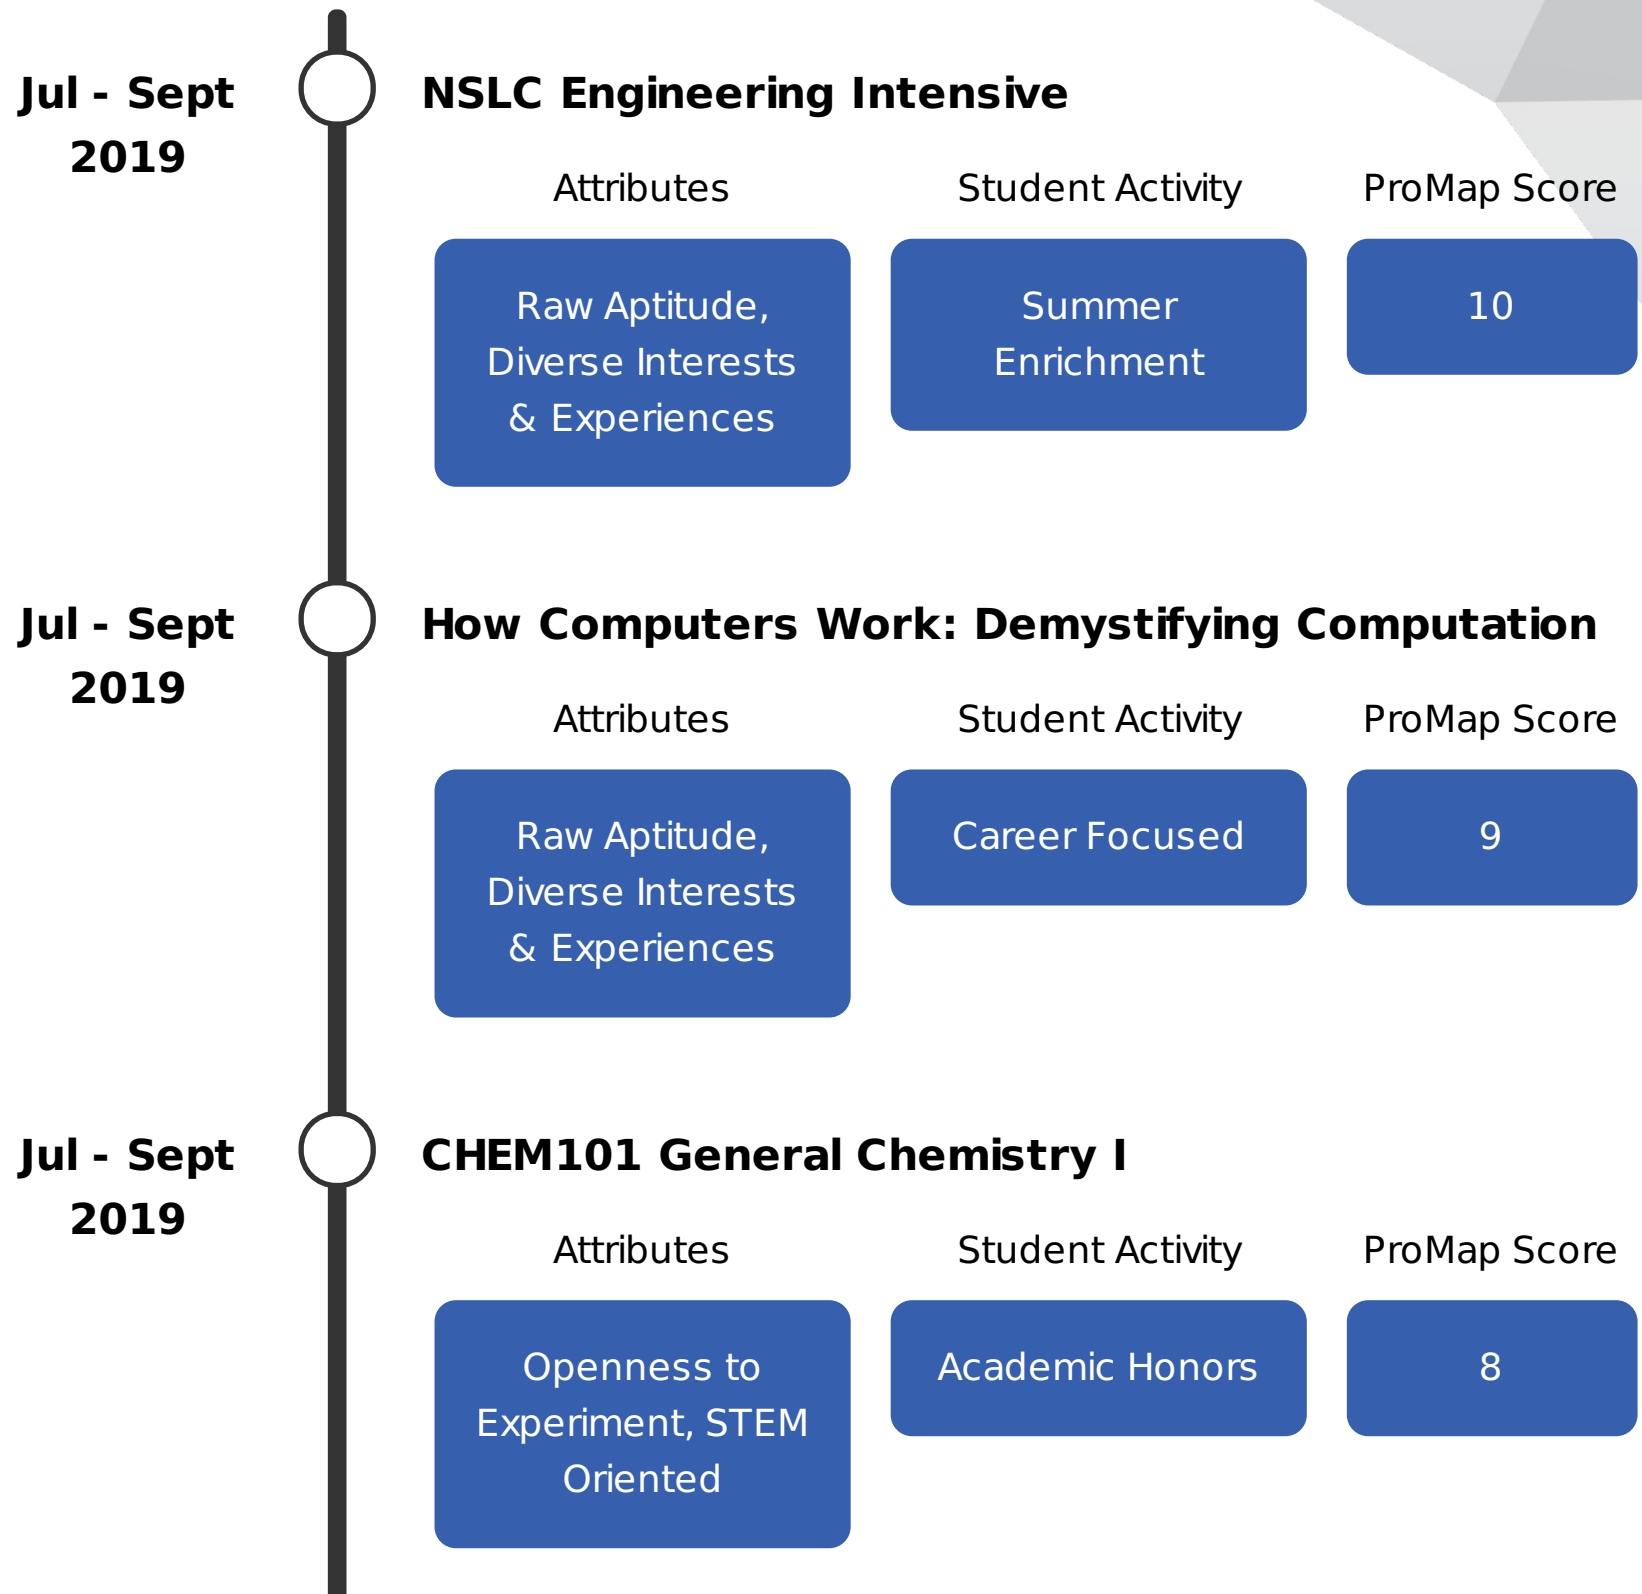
Jul - Sept 2019

NSLC Engineering Intensive

| Attributes | Student Activity | ProMap Score |
|---|---|---|
| Raw Aptitude, Diverse Interests & Experiences | Summer Enrichment | 10 |

Jul - Sept 2019

How Computers Work: Demystifying Computation

| Attributes | Student Activity | ProMap Score |
|---|---|---|
| Raw Aptitude, Diverse Interests & Experiences | Career Focused | 9 |

Jul - Sept 2019

CHEM101 General Chemistry I

| Attributes | Student Activity | ProMap Score |
|---|---|---|
| Openness to Experiment, STEM Oriented | Academic Honors | 8 |